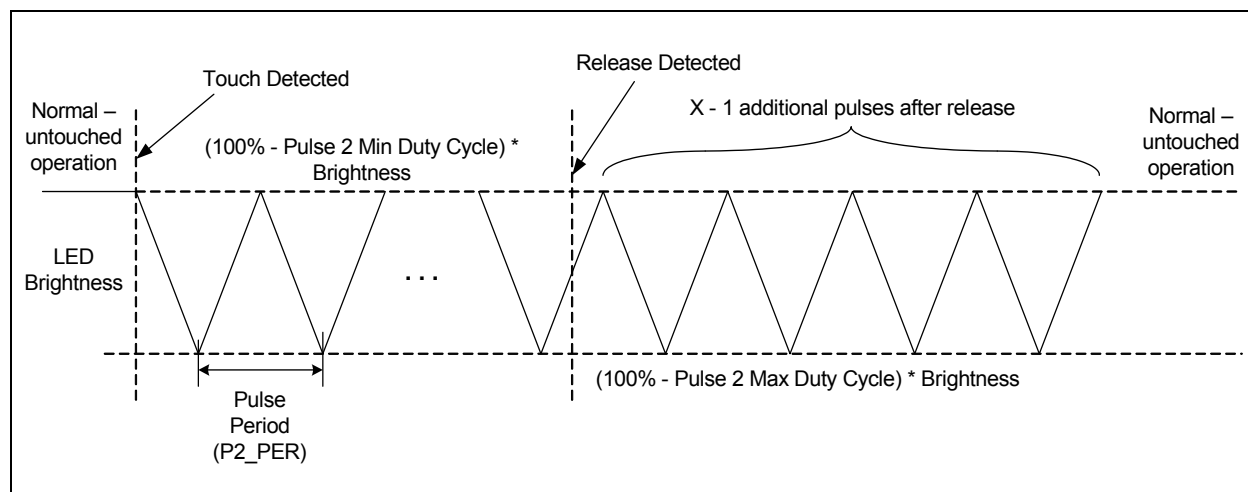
Touch Detected

Normal – untouched operation

(100% - Pulse 2 Min Duty Cycle) * Brightness

Release Detected

X - 1 additional pulses after release

Normal – untouched operation

LED Brightness

. . .

Pulse Period (P2_PER)

(100% - Pulse 2 Max Duty Cycle) * Brightness